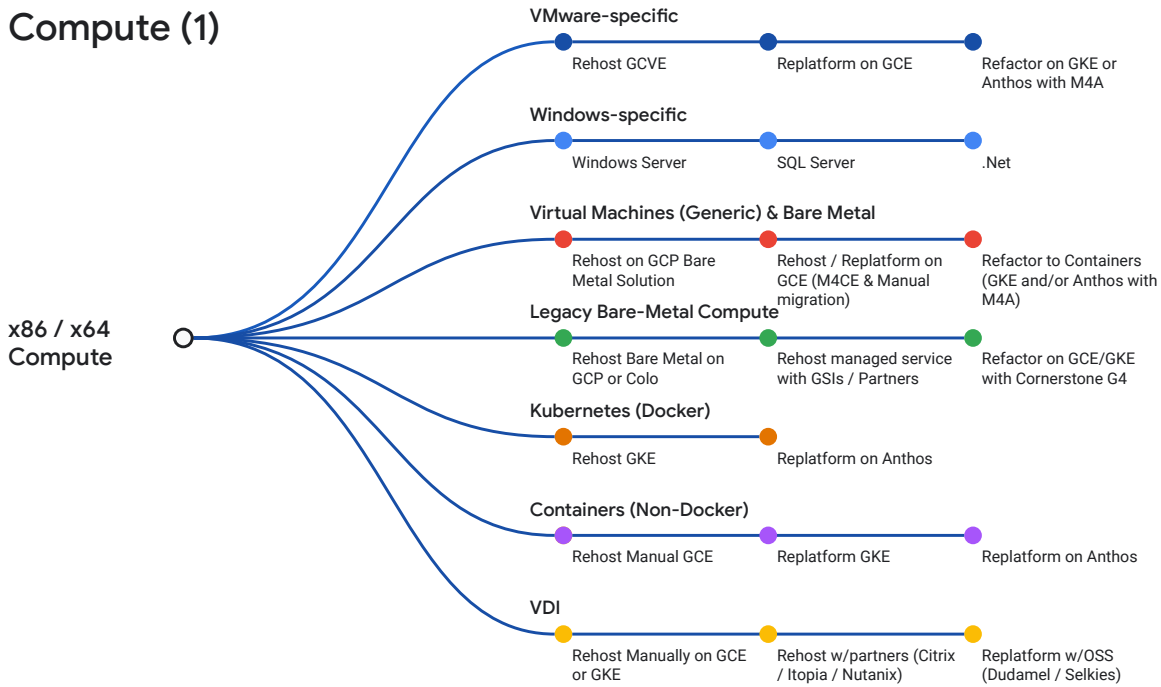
Compute (1)

x86 / x64 Compute

VMware-specific

Rehost GCVE

Replatform on GCE

Refactor on GKE or Anthos with M4A

Windows-specific

Windows Server

SQL Server

.Net

Virtual Machines (Generic) & Bare Metal

Rehost on GCP Bare Metal Solution

Rehost / Replatform on GCE (M4CE & Manual migration)

Refactor to Containers (GKE and/or Anthos with M4A)

Legacy Bare-Metal Compute

Rehost Bare Metal on GCP or Colo

Rehost managed service with GSIs / Partners

Refactor on GCE/GKE with Cornerstone G4

Kubernetes (Docker)

Rehost GKE

Replatform on Anthos

Containers (Non-Docker)

Rehost Manual GCE

Replatform GKE

Replatform on Anthos

VDI

Rehost Manually on GCE or GKE

Rehost w/partners (Citrix / Itopia / Nutanix)

Replatform w/OSS (Dudamel / Selkies)